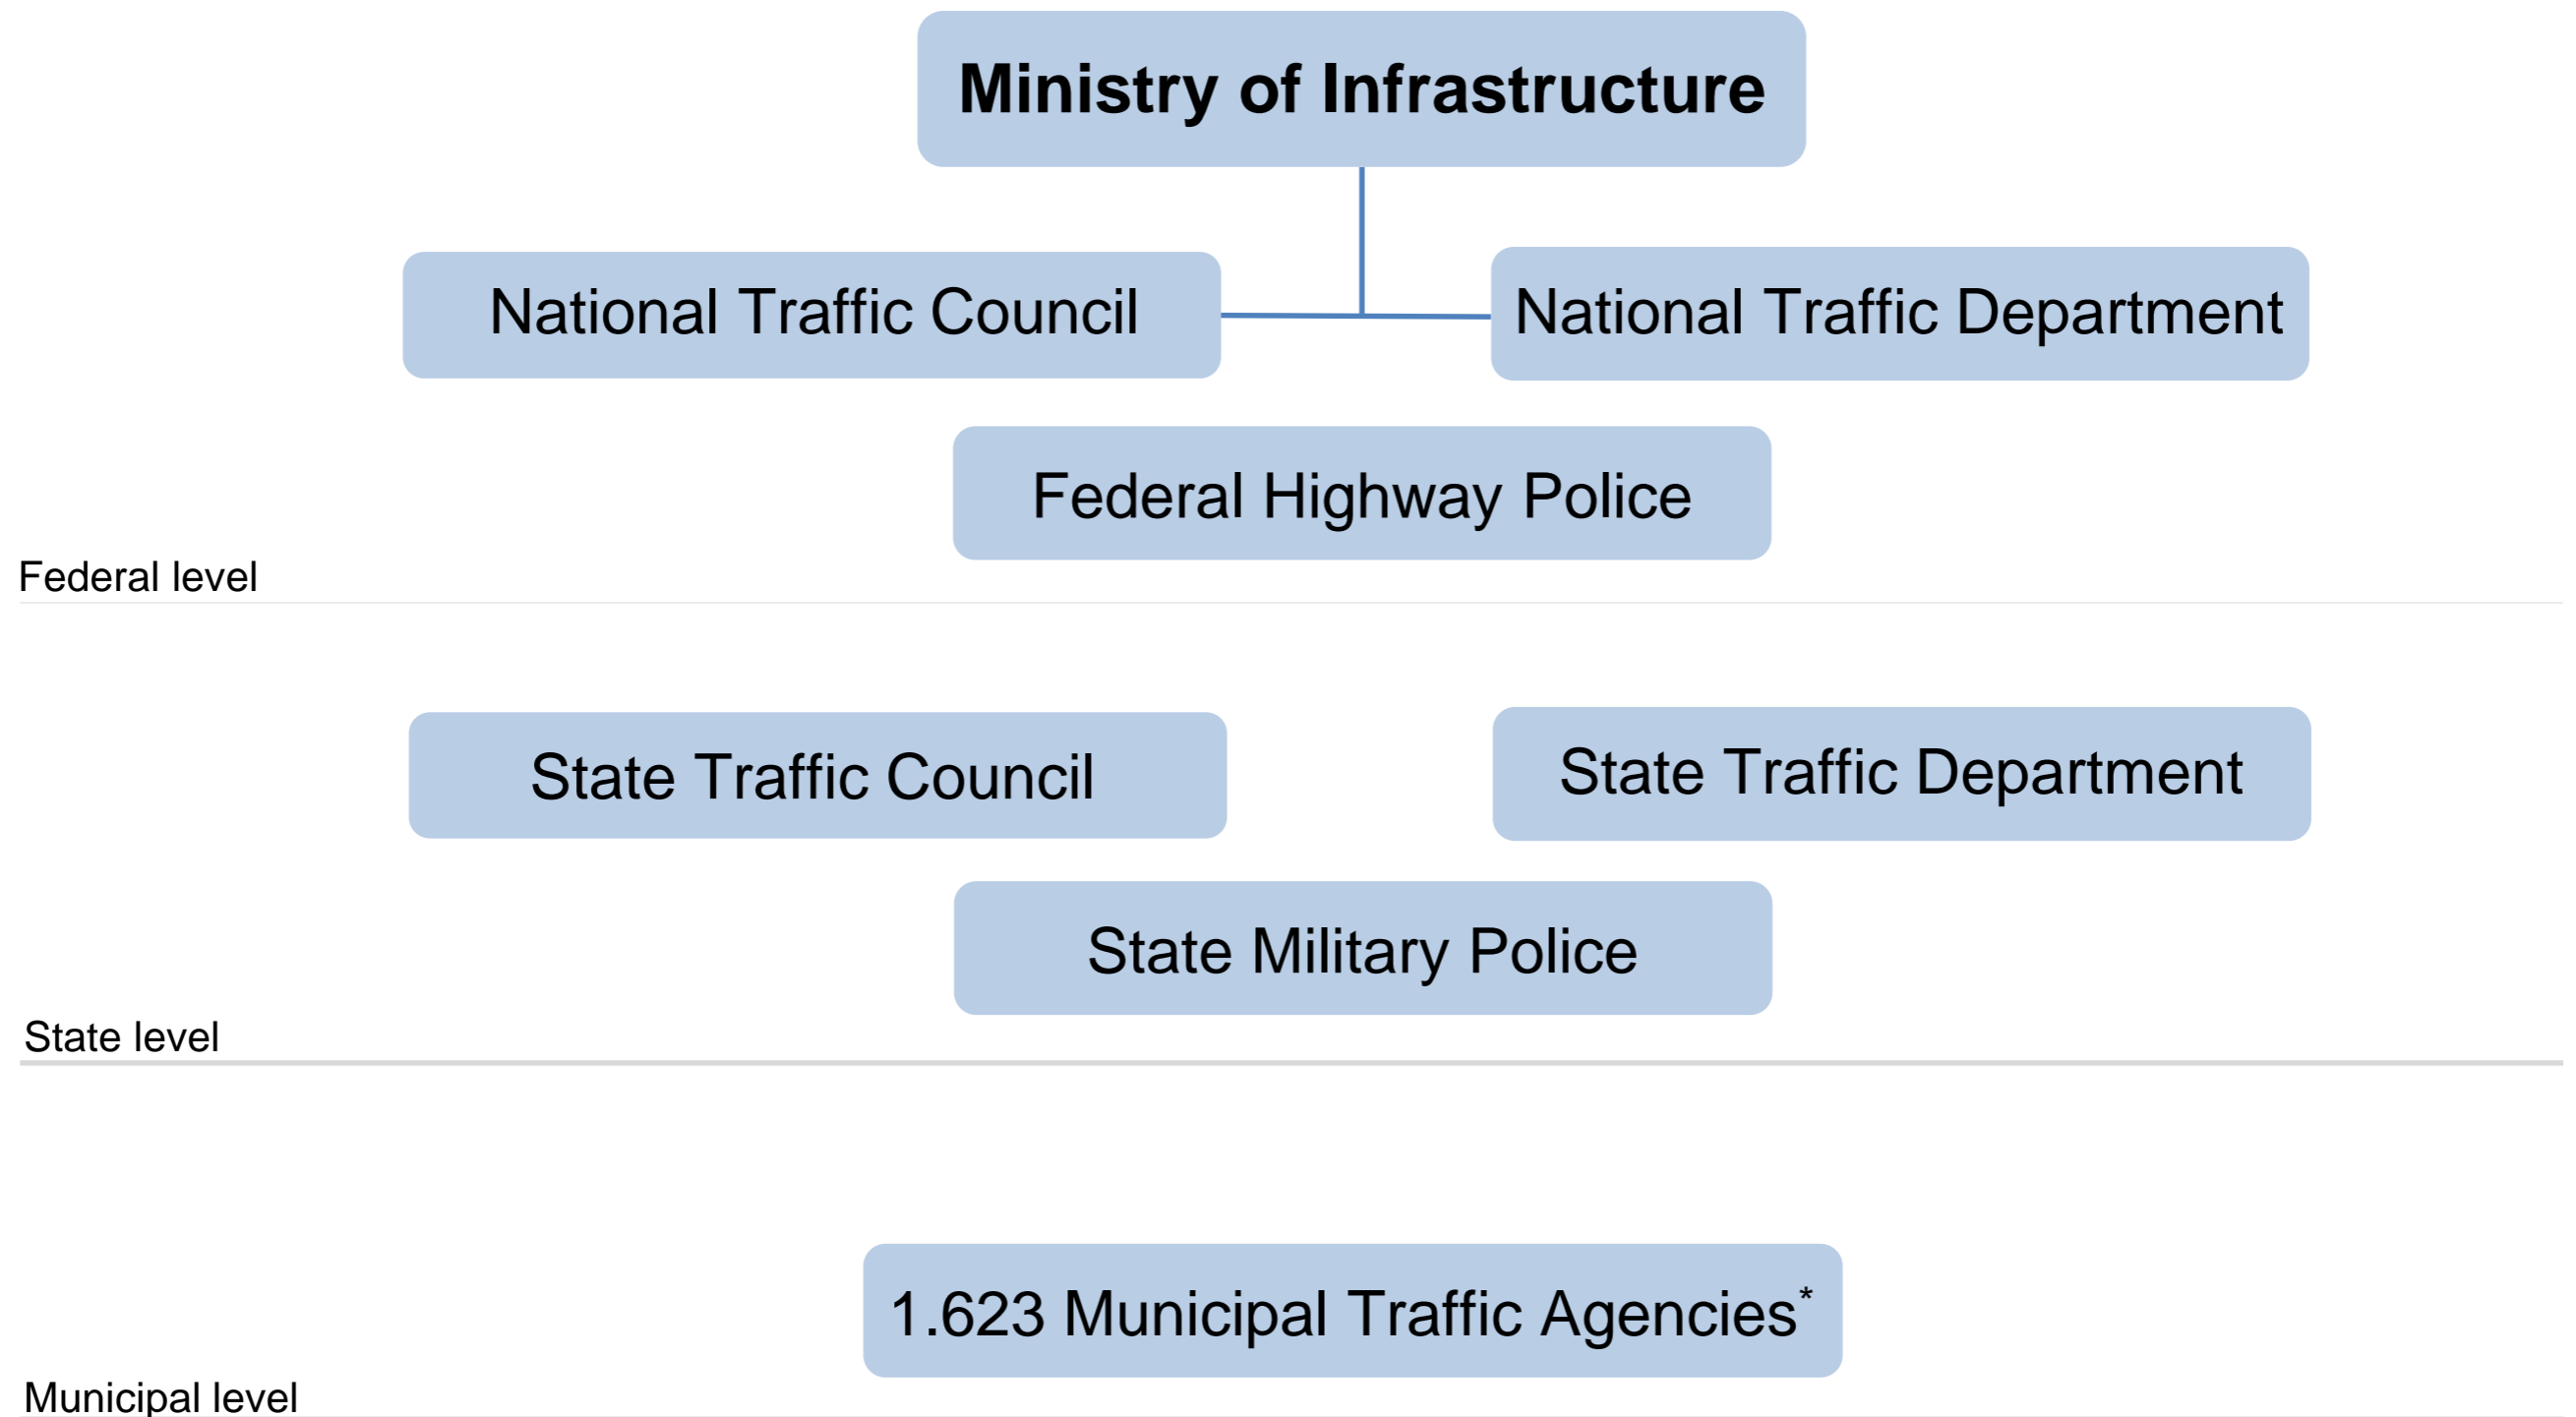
**Ministry of Infrastructure**

National Traffic Council

National Traffic Department

Federal Highway Police

Federal level

State Traffic Council

State Traffic Department

State Military Police

State level

1.623 Municipal Traffic Agencies*

Municipal level